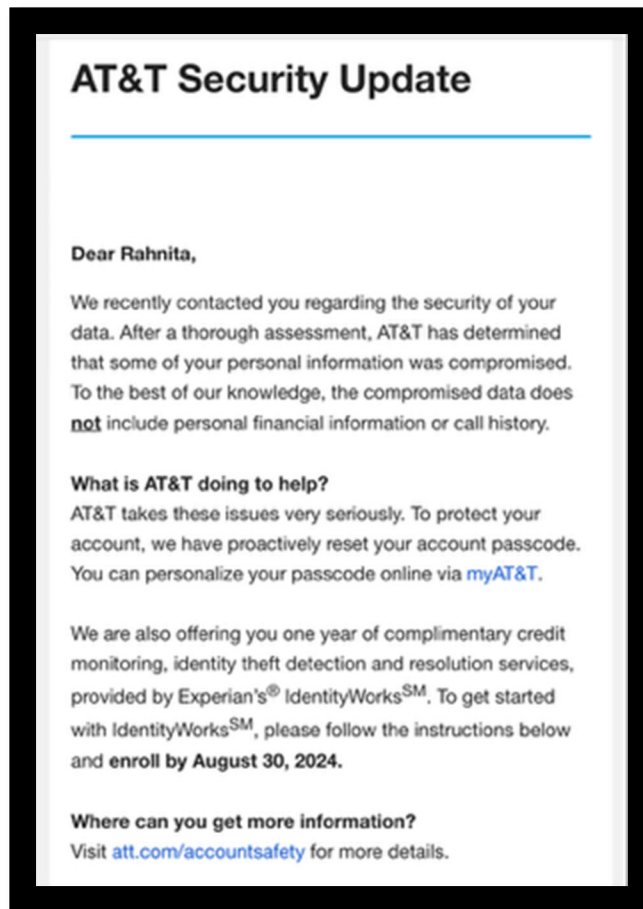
AT&T Security Update

Dear Rahnita,

We recently contacted you regarding the security of your data. After a thorough assessment, AT&T has determined that some of your personal information was compromised. To the best of our knowledge, the compromised data does not include personal financial information or call history.

What is AT&T doing to help?
AT&T takes these issues very seriously. To protect your account, we have proactively reset your account passcode. You can personalize your passcode online via myAT&T.

We are also offering you one year of complimentary credit monitoring, identity theft detection and resolution services, provided by Experian's® IdentityWorks$^{SM}$. To get started with IdentityWorks$^{SM}$, please follow the instructions below and enroll by August 30, 2024.

Where can you get more information?
Visit att.com/accountsafety for more details.